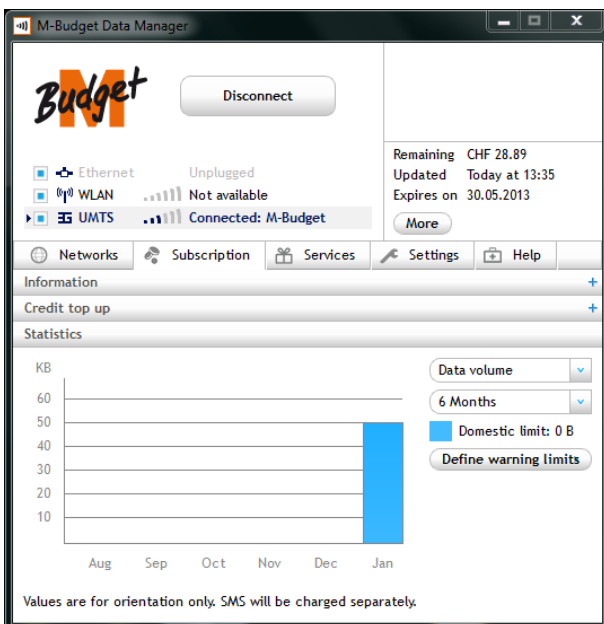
M-Budget Data Manager

M Budget

Disconnect

Ethernet Unplugged
WLAN Not available
UMTS Connected: M-Budget

Remaining CHF 28.89
Updated Today at 13:35
Expires on 30.05.2013

More

Networks Subscription Services Settings Help

Information +
Credit top up +
Statistics

KB
60
50
40
30
20
10

Aug Sep Oct Nov Dec Jan

Data volume
6 Months
Domestic limit: 0 B
Define warning limits

Values are for orientation only. SMS will be charged separately.